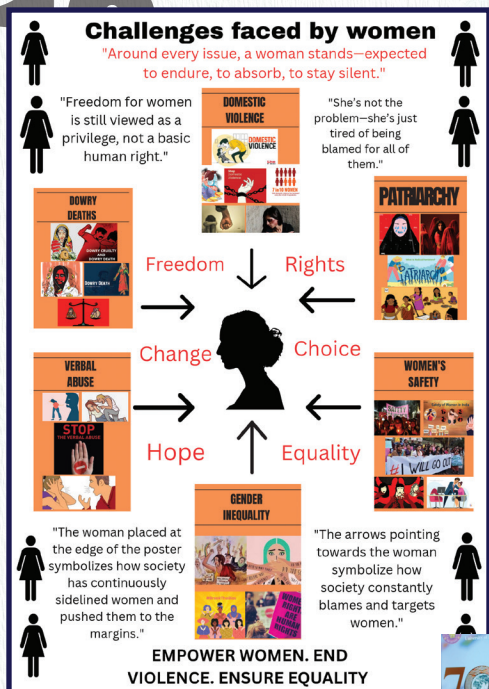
Challenges faced by women

"Around every issue, a woman stands—expected to endure, to absorb, to stay silent."

"Freedom for women is still viewed as a privilege, not a basic human right."

DOMESTIC VIOLENCE

DOMESTIC VIOLENCE

"She's not the problem—she's just tired of being blamed for all of them."

DOWRY DEATHS

DOWRY CRUELTY AND DOWRY DEATH

DOWRY DEATH

PATRIARCHY

PATRIARCHY

Freedom

Rights

Change

Choice

VERBAL ABUSE

STOP THE VERBAL ABUSE

WOMEN'S SAFETY

I WILL GO OUT

Hope

Equality

GENDER INEQUALITY

"The woman placed at the edge of the poster symbolizes how society has continuously sidelined women and pushed them to the margins."

"The arrows pointing towards the woman symbolize how society constantly blames and targets women."

EMPOWER WOMEN. END VIOLENCE. ENSURE EQUALITY